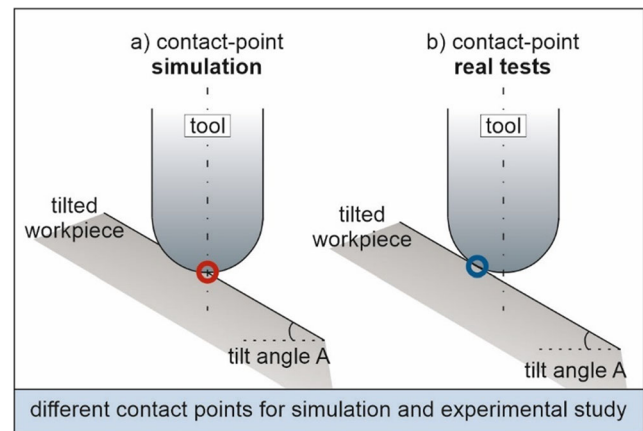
a) contact-point
**simulation**

tool

tilted
workpiece

tilt angle A

b) contact-point
**real tests**

tool

tilted
workpiece

tilt angle A

different contact points for simulation and experimental study